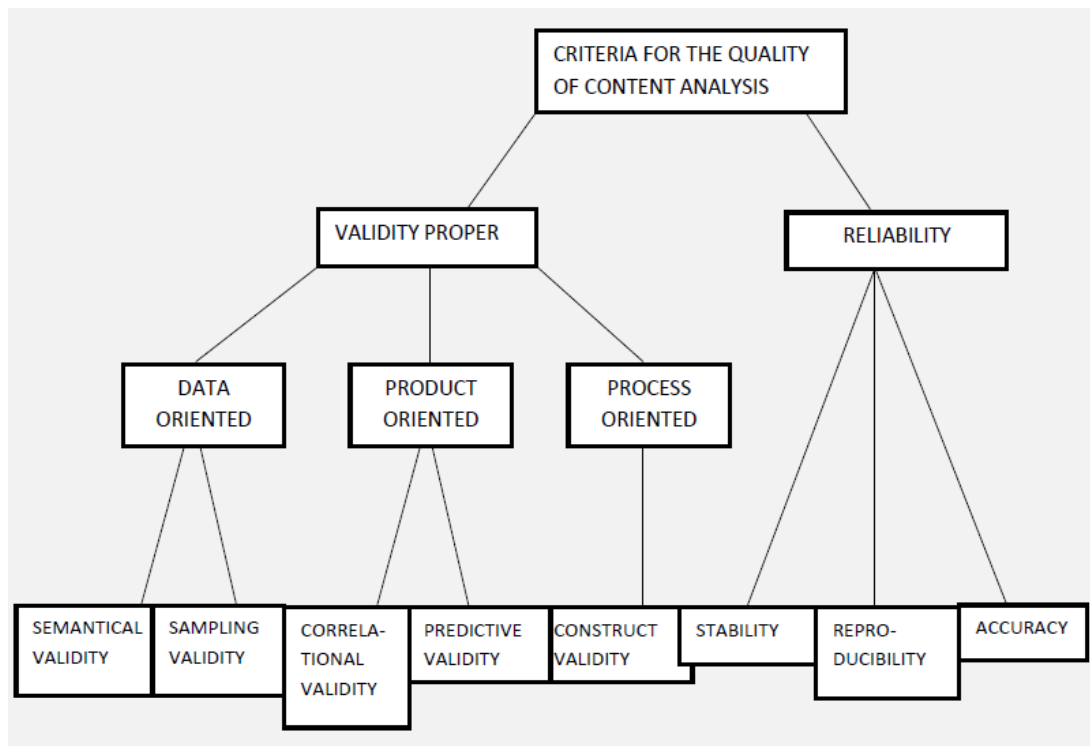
CRITERIA FOR THE QUALITY OF CONTENT ANALYSIS

VALIDITY PROPER

RELIABILITY

DATA ORIENTED

PRODUCT ORIENTED

PROCESS ORIENTED

SEMANTICAL VALIDITY

SAMPLING VALIDITY

CORRELATIONAL VALIDITY

PREDICTIVE VALIDITY

CONSTRUCT VALIDITY

STABILITY

REPRODUCIBILITY

ACCURACY